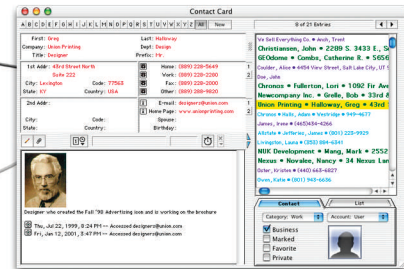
Contact Card

A B C D E F G H I J K L M N O P Q R S T U V W X Y Z All New

9 of 21 Entries

First: Greg
Last: Halloway
Company: Union Printing
Dept: Design
Title: Designer
Prefix: Mr.

1st Addr: 43rd Street North Suite 222
City: Lexington
Code: 77563
State: KY
Country: USA

Home: (889) 228-5649
Work: (889) 228-2200
Fax: (889) 228-2200
Other: (889) 228-5649

2nd Addr:
City:
Code:
State:
Country:

E-mail: designers@union.com
Home Page: www.unionprinting.com
Spouse:
Birthday:

Designer who created the Fall '98 Advertising icon and is working on the brochure

Thu, Jul 22, 1999, 8:24 PM — Accessed designers@union.com
Fri, Jan 12, 2001, 3:47 PM — Accessed designers@union.com

We Sell Everything Co. • Asch, Trent
Christiansen, John • 2209 S. 3433 E., S
GEOdome • Combs, Catherine R. • 7233
Coulter, Alice • 4454 View Street, Salt Lake City, UT
Chronos • Fullerton, Lori • 1092 Fir Ave
Newcompany Inc. • Grelle, Bob • 3334 Ha
Union Printing • Halloway, Greg • 43rd S
Chronos • Hulls, Adam • Work: (889) 456-4567
James, Irene • (443)434-4356
Allstate • Jefferies, James • (801) 225-9929
Livingston, Laura • (253) 804-6341
NUK Development • Mang, Mark • 2552
Nexus • Novalee, Nancy • 34 Nexus Lan
Osher, Kristen • (440) 663-6627
Owen, Kate • (801) 948-6636

Contact
List
Category: Work
Account: User
Business
Marked
Favorite
Private